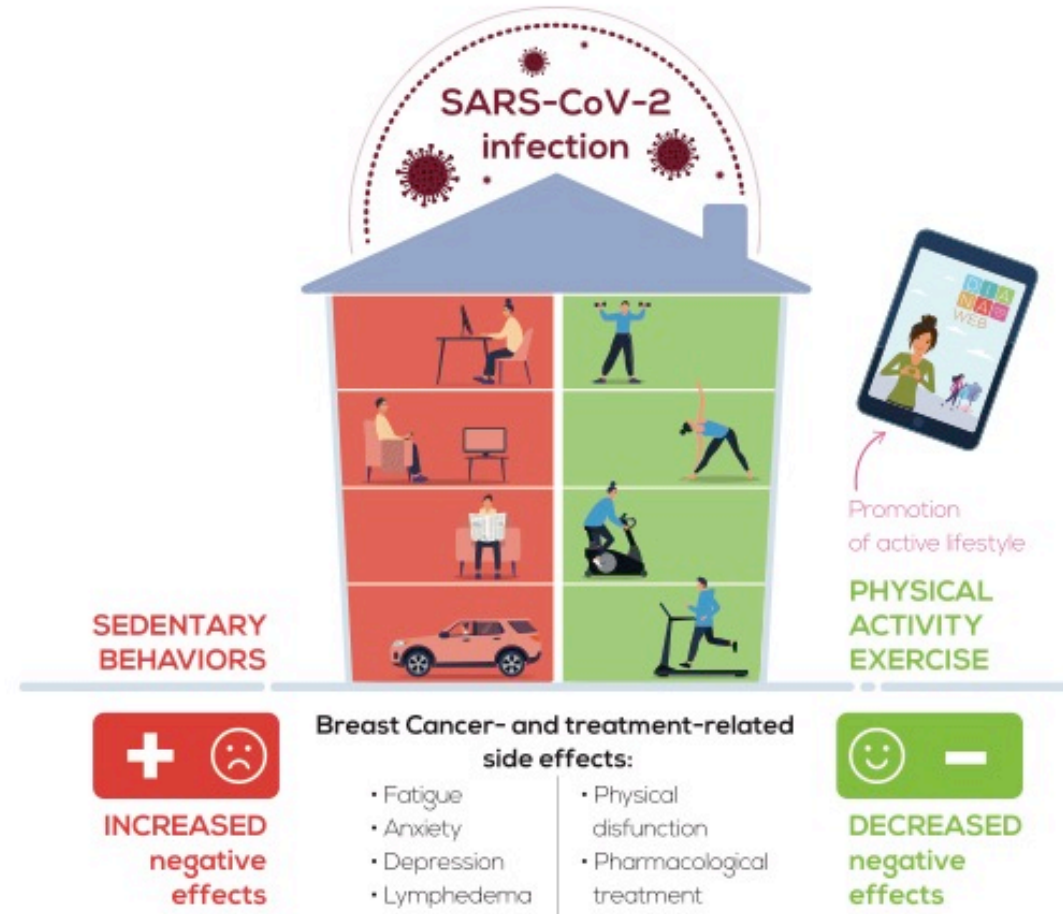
SARS-CoV-2 infection

DIA NAO WEB

Promotion of active lifestyle

SEDENTARY BEHAVIORS

PHYSICAL ACTIVITY EXERCISE

INCREASED negative effects

Breast Cancer- and treatment-related side effects:

• Fatigue
• Anxiety
• Depression
• Lymphedema

• Physical disfunction
• Pharmacological treatment

DECREASED negative effects